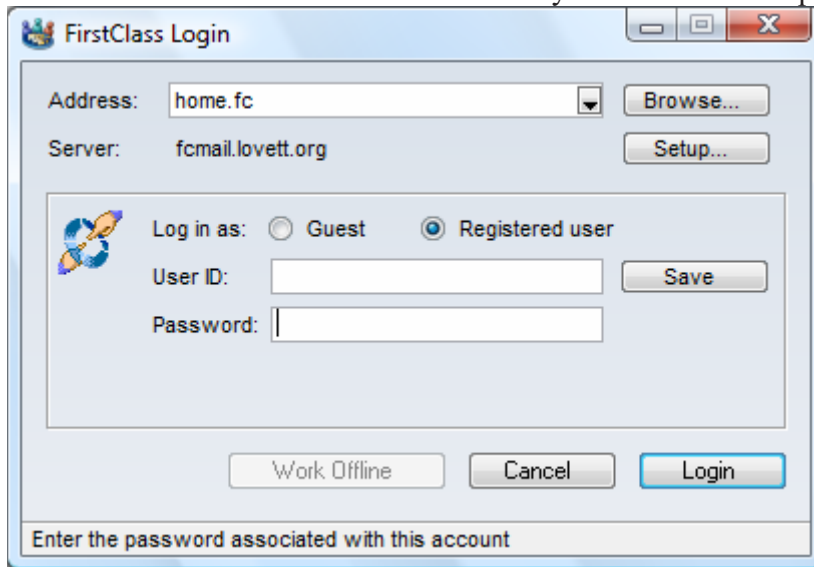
FirstClass Login

Address: home.fc Browse...

Server: fcmail.lovett.org Setup...

Log in as: Guest Registered user

User ID: Save

Password:

Work Offline Cancel Login

Enter the password associated with this account